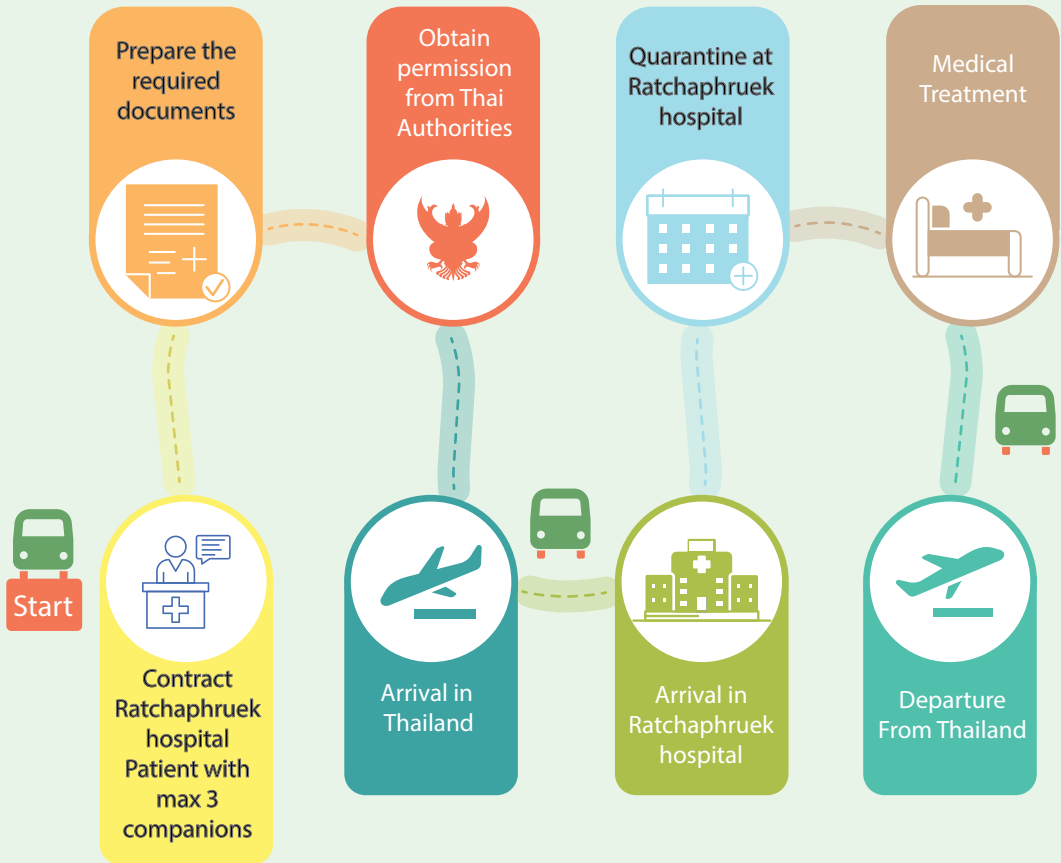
Start

Contract Ratchaphruek hospital Patient with max 3 companions

Prepare the required documents

Obtain permission from Thai Authorities

Arrival in Thailand

Arrival in Ratchaphruek hospital

Quarantine at Ratchaphruek hospital

Medical Treatment

Departure From Thailand